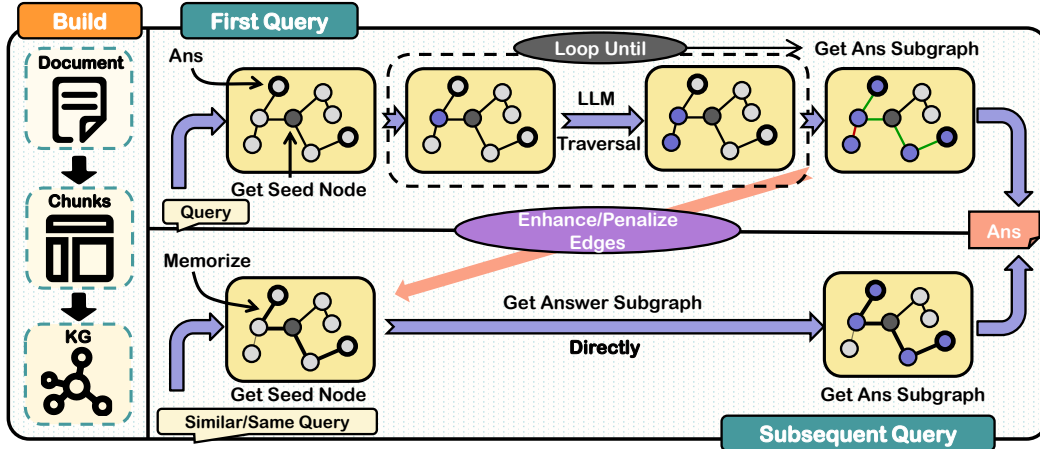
Build

Document

Chunks

KG

First Query

Ans

Get Seed Node

Query

Loop Until

Get Ans Subgraph

LLM

Traversal

Enhance/Penalize Edges

Ans

Memorize

Get Seed Node

Similar/Same Query

Get Answer Subgraph

Directly

Get Ans Subgraph

Subsequent Query